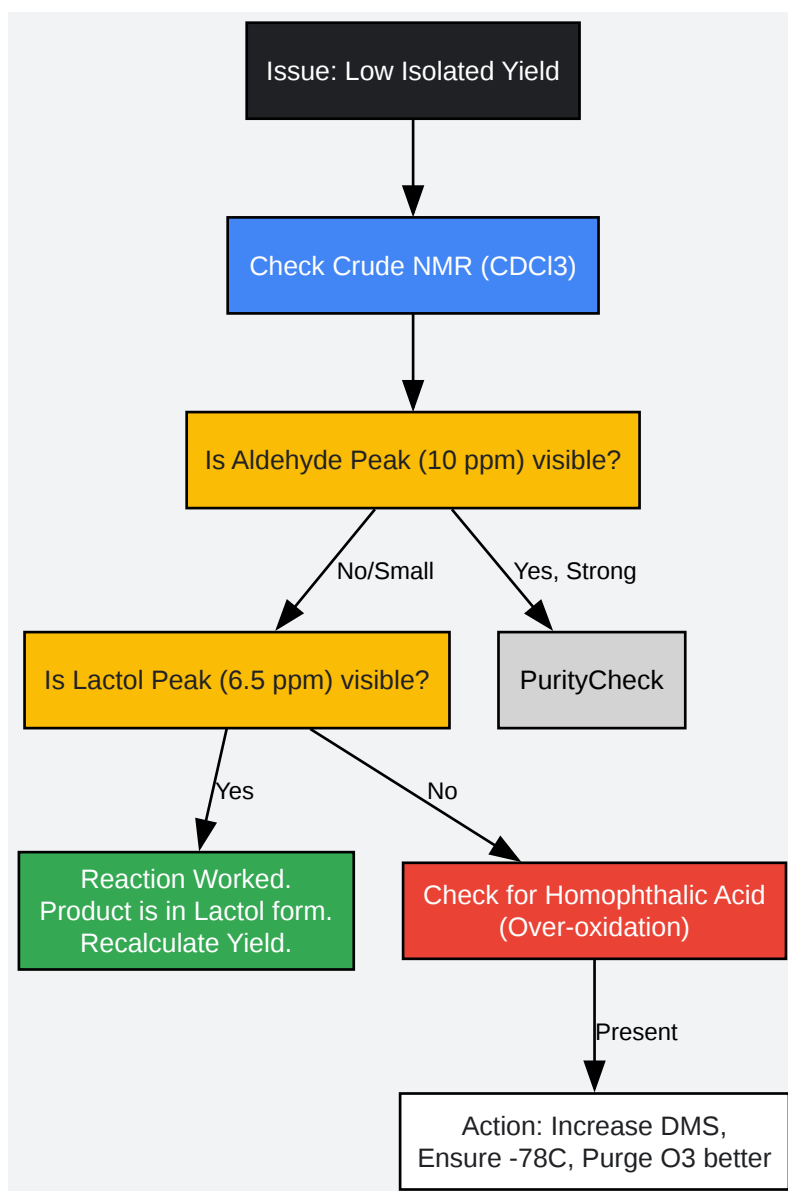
Issue: Low Isolated Yield

Check Crude NMR (CDCl3)

Is Aldehyde Peak (10 ppm) visible?

No/Small

Yes, Strong

Is Lactol Peak (6.5 ppm) visible?

PurityCheck

Yes

No

Reaction Worked.
Product is in Lactol form.
Recalculate Yield.

Check for Homophthalic Acid
(Over-oxidation)

Present

Action: Increase DMS,
Ensure -78C, Purge O3 better